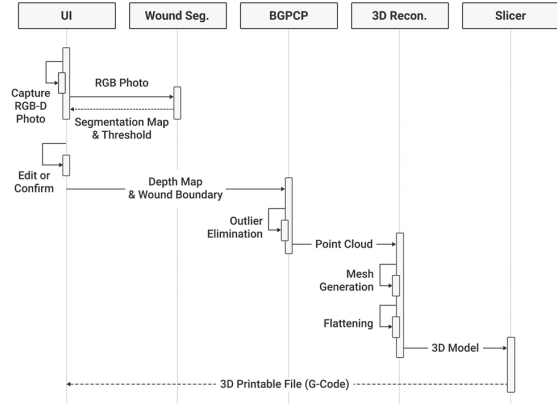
UI

Wound Seg.

BGPCP

3D Recon.

Slicer

Capture RGB-D Photo

RGB Photo

Segmentation Map & Threshold

Edit or Confirm

Depth Map & Wound Boundary

Outlier Elimination

Point Cloud

Mesh Generation

Flattening

3D Model

3D Printable File (G-Code)